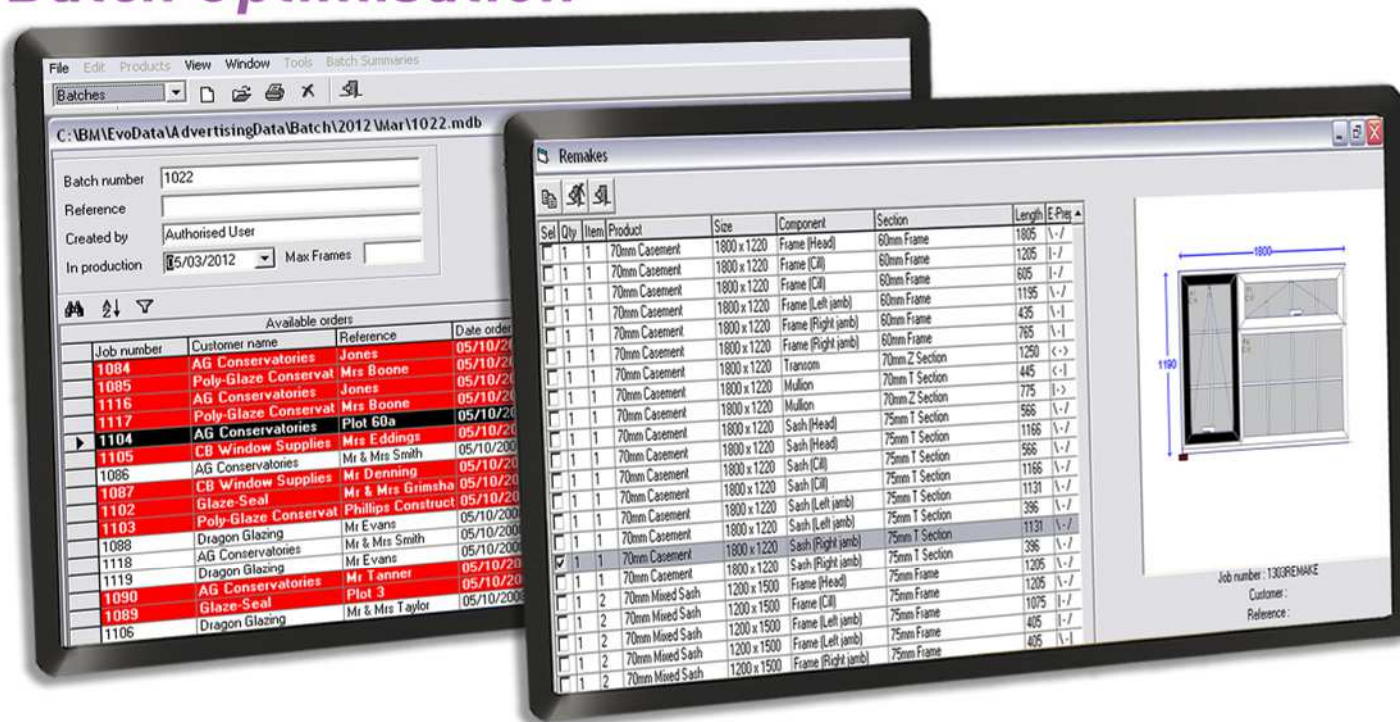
File Edit Products View Window Tools Batch Summaries

Batches

C:\BM\EvoData\AdvertisingData\Batch\2012\Mar\1022.mdb

Batch number 1022
Reference
Created by Authorised User
In production 15/03/2012 Max Frames

Available orders

| Job number | Customer name | Reference | Date order |
|---|---|---|---|
| 1084 | AG Conservatories | Jones | 05/10/20 |
| 1085 | Poly-Glaze Conservat | Mrs Boone | 05/10/20 |
| 1116 | AG Conservatories | Jones | 05/10/20 |
| 1112 | Poly-Glaze Conservat | Mrs Boone | 05/10/20 |
| 1117 | AG Conservatories | Plot 60a | 05/10/20 |
| 1104 | AG Conservatories | Mrs Eddings | 05/10/20 |
| 1105 | CB Window Supplies | Mr & Mrs Smith | 05/10/200 |
| 1086 | AG Conservatories | Mr Denning | 05/10/20 |
| 1087 | CB Window Supplies | Mr & Mrs Grimsha | 05/10/20 |
| 1102 | Glaze-Seal | Phillips Construct | 05/10/20 |
| 1103 | Poly-Glaze Conservat | Mr Evans | 05/10/200 |
| 1088 | Dragon Glazing | Mr & Mrs Smith | 05/10/200 |
| 1118 | AG Conservatories | Mr Evans | 05/10/200 |
| 1119 | Dragon Glazing | Mr Tanner | 05/10/20 |
| 1090 | AG Conservatories | Plot 3 | 05/10/20 |
| 1089 | Glaze-Seal | Mr & Mrs Taylor | 05/10/200 |
| 1106 | Dragon Glazing | | |

Remakes

| Sel | Qty | Item | Product | Size | Component | Section | Length | E-Prep |
|---|---|---|---|---|---|---|---|---|
| | 1 | 1 | 70mm Casement | 1800 x 1220 | Frame (Head) | 60mm Frame | 1805 | \-/ |
| | 1 | 1 | 70mm Casement | 1800 x 1220 | Frame (Cill) | 60mm Frame | 1205 | \-/ |
| | 1 | 1 | 70mm Casement | 1800 x 1220 | Frame (Cill) | 60mm Frame | 605 | \-/ |
| | 1 | 1 | 70mm Casement | 1800 x 1220 | Frame (Left jamb) | 60mm Frame | 1195 | \-/ |
| | 1 | 1 | 70mm Casement | 1800 x 1220 | Frame (Right jamb) | 60mm Frame | 435 | \-\| |
| | 1 | 1 | 70mm Casement | 1800 x 1220 | Frame (Right jamb) | 60mm Frame | 765 | \-\| |
| | 1 | 1 | 70mm Casement | 1800 x 1220 | Transom | 70mm Z Section | 1250 | <-> |
| | 1 | 1 | 70mm Casement | 1800 x 1220 | Mullion | 70mm T Section | 445 | <-\| |
| | 1 | 1 | 70mm Casement | 1800 x 1220 | Mullion | 70mm Z Section | 775 | \|-> |
| | 1 | 1 | 70mm Casement | 1800 x 1220 | Sash (Head) | 75mm T Section | 566 | \-/ |
| | 1 | 1 | 70mm Casement | 1800 x 1220 | Sash (Head) | 75mm T Section | 1166 | \-/ |
| | 1 | 1 | 70mm Casement | 1800 x 1220 | Sash (Cill) | 75mm T Section | 566 | \-/ |
| | 1 | 1 | 70mm Casement | 1800 x 1220 | Sash (Cill) | 75mm T Section | 1166 | \-/ |
| | 1 | 1 | 70mm Casement | 1800 x 1220 | Sash (Left jamb) | 75mm T Section | 1131 | \-/ |
| | 1 | 1 | 70mm Casement | 1800 x 1220 | Sash (Left jamb) | 75mm T Section | 396 | \-/ |
| | 1 | 1 | 70mm Casement | 1800 x 1220 | Sash (Right jamb) | 75mm T Section | 1131 | \-/ |
| ☑ | 1 | 1 | 70mm Casement | 1800 x 1220 | Sash (Right jamb) | 75mm T Section | 396 | \-/ |
| | 1 | 1 | 70mm Casement | 1800 x 1220 | Frame (Head) | 75mm Frame | 1205 | \-/ |
| | 1 | 2 | 70mm Mixed Sash | 1200 x 1500 | Frame (Cill) | 75mm Frame | 1205 | \-/ |
| | 1 | 2 | 70mm Mixed Sash | 1200 x 1500 | Frame (Left jamb) | 75mm Frame | 1075 | \-/ |
| | 1 | 2 | 70mm Mixed Sash | 1200 x 1500 | Frame (Left jamb) | 75mm Frame | 405 | \-/ |
| | 1 | 2 | 70mm Mixed Sash | 1200 x 1500 | Frame (Right jamb) | 75mm Frame | 405 | \-\| |
| | 1 | 2 | 70mm Mixed Sash | | | | | |

1800
1190

Job number : 1303REMAKE
Customer :
Reference :